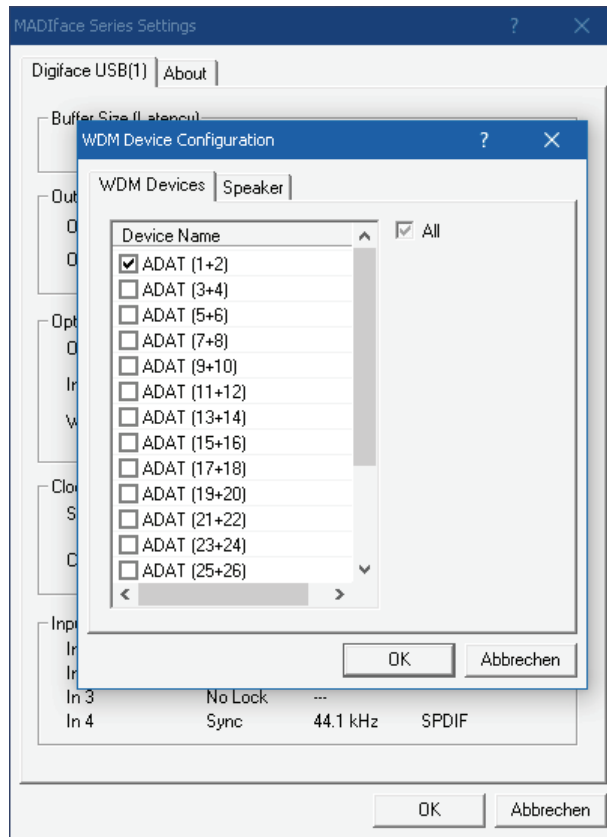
MADIface Series Settings ? ×

Digiface USB(1) | About

Buffer Size (Latency)

Out
O
O

Opt
O
In
W

Clo
S
C

Inp
Ir
Ir
In 3 No Lock ---
In 4 Sync 44.1 kHz SPDIF

OK Abbrechen

WDM Device Configuration ? ×

WDM Devices | Speaker

Device Name
All
ADAT (1+2)
ADAT (3+4)
ADAT (5+6)
ADAT (7+8)
ADAT (9+10)
ADAT (11+12)
ADAT (13+14)
ADAT (15+16)
ADAT (17+18)
ADAT (19+20)
ADAT (21+22)
ADAT (23+24)
ADAT (25+26)

OK Abbrechen